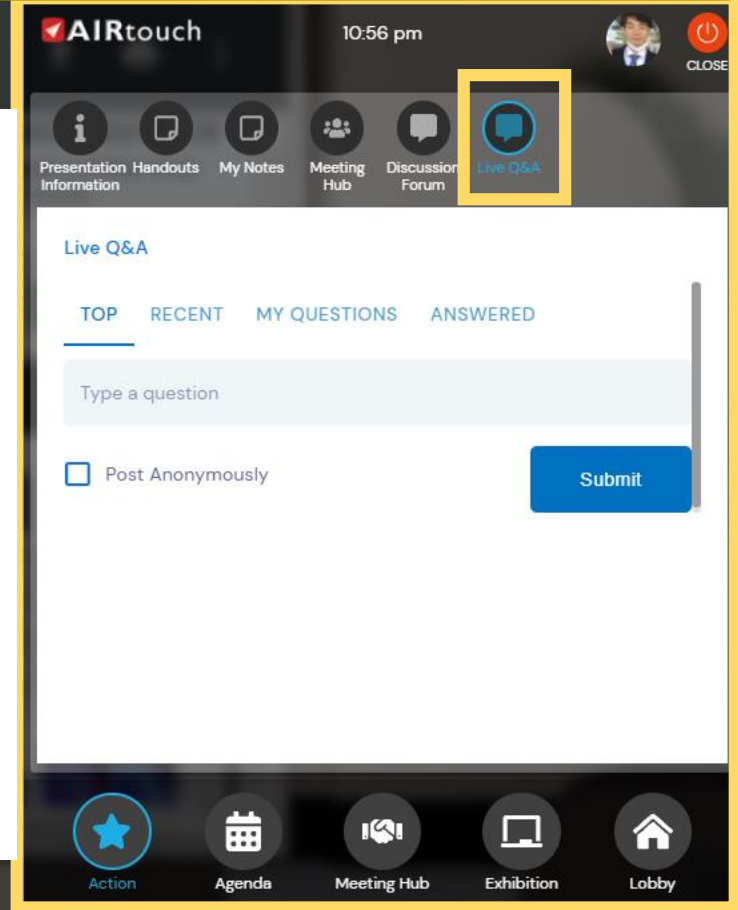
AIRtouch
10:56 pm
CLOSE

Presentation Information
Handouts
My Notes
Meeting Hub
Discussion Forum
Live Q&A

Live Q&A

TOP
RECENT
MY QUESTIONS
ANSWERED

Type a question

Post Anonymously
Submit

Action
Agenda
Meeting Hub
Exhibition
Lobby